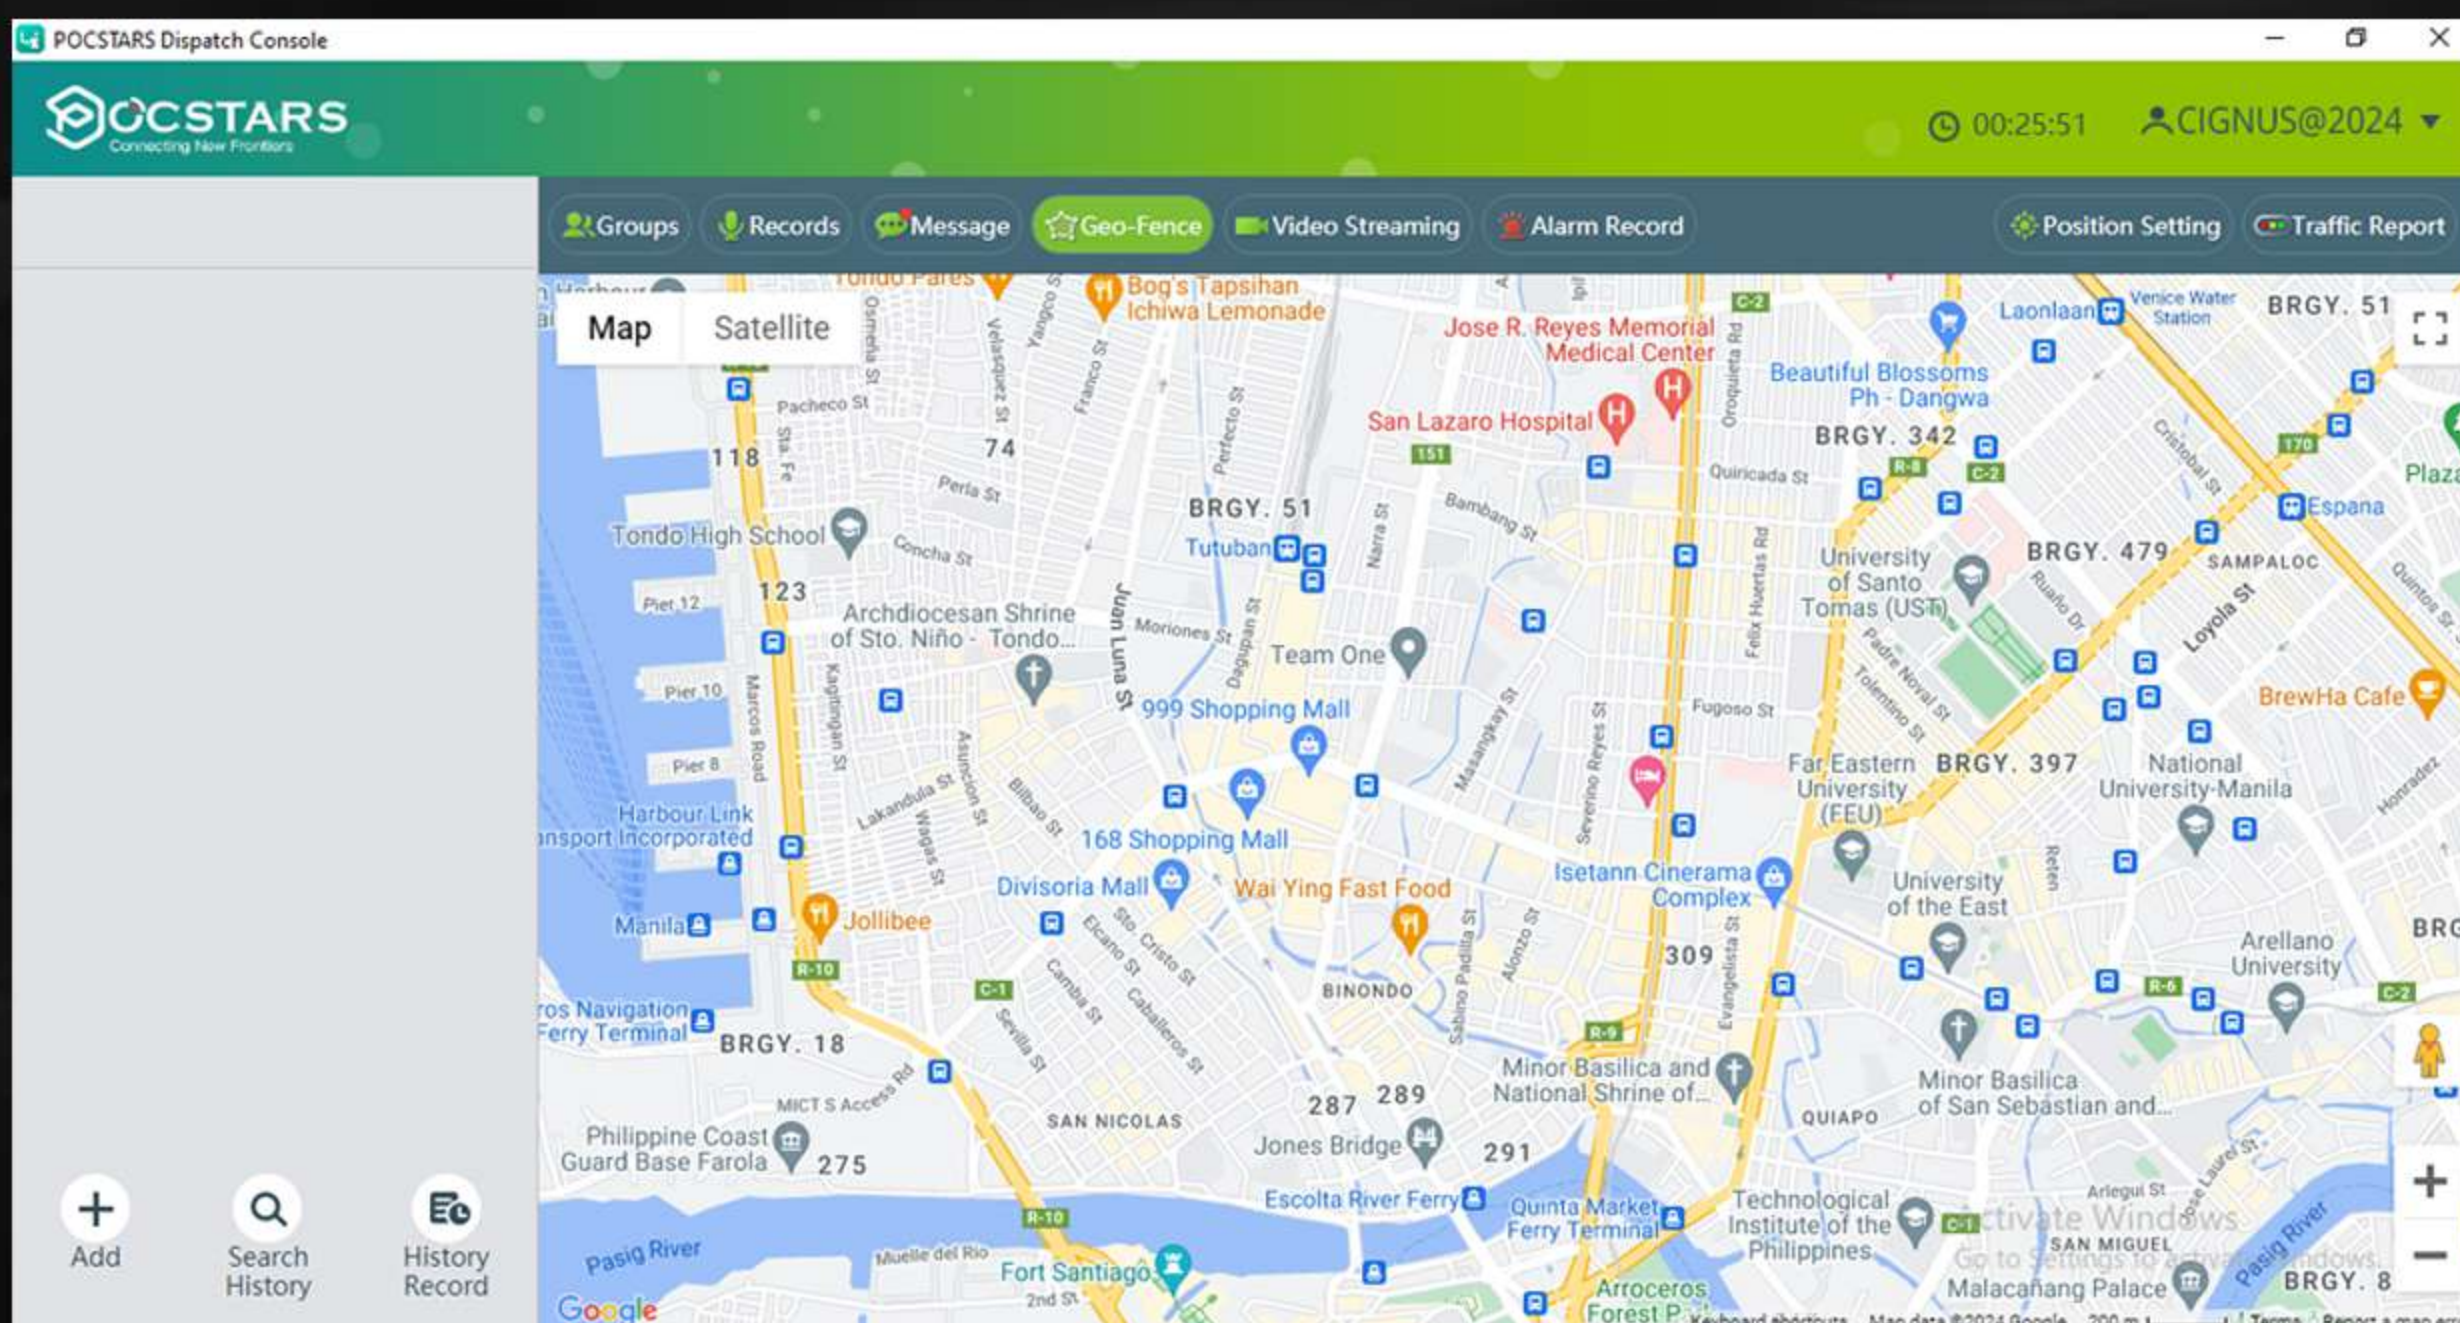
POCSTARS Dispatch Console

POCSTARS
Connecting New Frontiers

00:25:51
CIGNUS@2024

Groups
Records
Message
Geo-Fence
Video Streaming
Alarm Record
Position Setting
Traffic Report

Map
Satellite

Tondo Pares
Bog's Tapsihan
Ichiwa Lemonade
Jose R. Reyes Memorial Medical Center
Laonlaan
Venice Water Station
BRGY. 51
Beautiful Blossoms Ph - Dangwa
San Lazaro Hospital
BRGY. 342
Pacheco St
118
74
Perla St
BRGY. 51
Tutuban
Quiricada St
Bambang St
Espana
Plaza
Tondo High School
Concha St
University of Santo Tomas (UST)
BRGY. 479
SAMPALOC
Loyola St
Pier 12
123
Archdiocesan Shrine of Sto. Niño - Tondo...
Moriones St
Team One
Juan Luna St
Pier 10
999 Shopping Mall
BrewHa Cafe
Pier 8
Fugoso St
Far Eastern University (FEU)
BRGY. 397
National University-Manila
Harbour Link
Transport Incorporated
168 Shopping Mall
Divisoria Mall
Wai Ying Fast Food
Isetann Cinerama Complex
University of the East
Manila
Jollibee
309
Arellano University
BINONDO
Navigation
Ferry Terminal
BRGY. 18
Minor Basilica and National Shrine of...
Minor Basilica of San Sebastian and...
MICT S Access Rd
SAN NICOLAS
287
289
QUIAPO
Philippine Coast Guard Base Farola
275
Jones Bridge
291
Escolta River Ferry
Quinta Market Ferry Terminal
Technological Institute of the Philippines
SAN MIGUEL
Pasig River
Muelle del Rio
Fort Santiago
2nd St
Arroceros Forest P
Malacañang Palace
BRGY. 8
Google
Activate Windows
Go to Settings to activate Windows.

Add
Search History
History Record